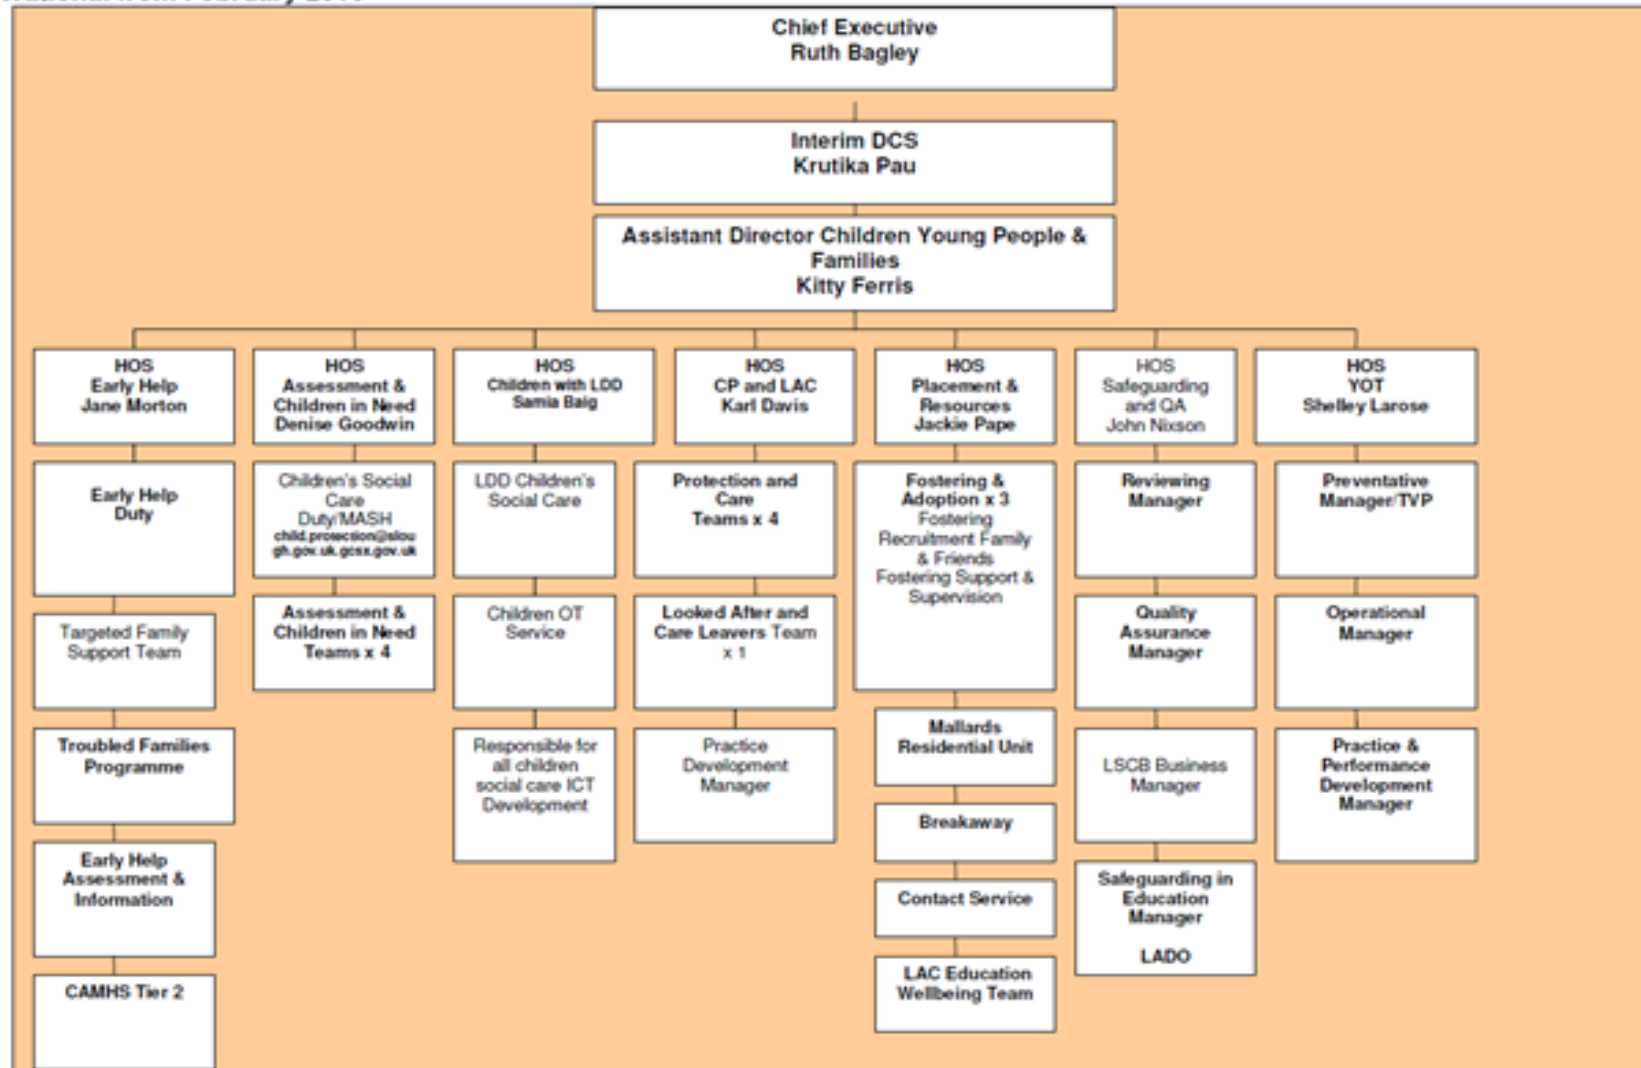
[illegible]

Chief Executive
Ruth Bagley

Interim DCS
Krutika Pau

Assistant Director Children Young People & Families
Kitty Ferris

HOS
Early Help
Jane Morton

Early Help Duty

Targeted Family Support Team

Troubled Families Programme

Early Help Assessment & Information

CAMHS Tier 2

HOS
Assessment & Children in Need
Denise Goodwin

Children's Social Care Duty/MASH
child.protection@slough.gov.uk.gcsx.gov.uk

Assessment & Children in Need Teams x 4

HOS
Children with LDD
Samia Baig

LDD Children's Social Care

Children OT Service

Responsible for all children social care ICT Development

HOS
CP and LAC
Karl Davis

Protection and Care Teams x 4

Looked After and Care Leavers Team x 1

Practice Development Manager

HOS
Placement & Resources
Jackie Pape

Fostering & Adoption x 3
Fostering Recruitment Family & Friends
Fostering Support & Supervision

Mallards Residential Unit

Breakaway

Contact Service

LAC Education Wellbeing Team

HOS
Safeguarding and QA
John Nixson

Reviewing Manager

Quality Assurance Manager

LSCB Business Manager

Safeguarding in Education Manager

LADO

HOS
YOT
Shelley Larose

Preventative Manager/TVP

Operational Manager

Practice & Performance Development Manager